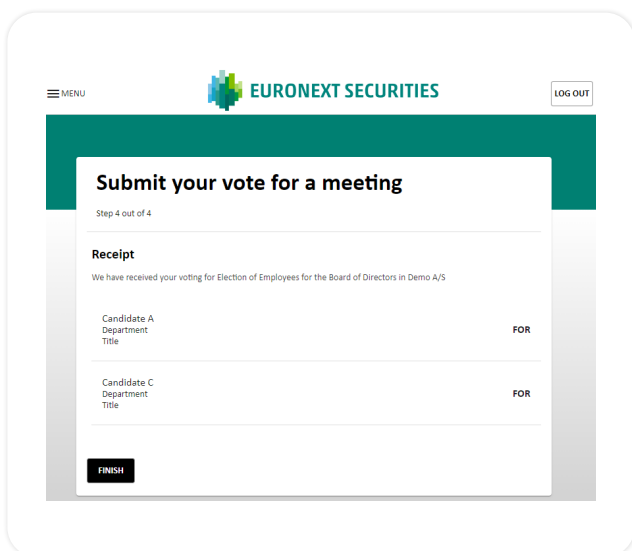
MENU

EURONEXT SECURITIES

LOG OUT

Submit your vote for a meeting

Step 4 out of 4

Receipt

We have received your voting for Election of Employees for the Board of Directors in Demo A/S

Candidate A
Department
Title

FOR

Candidate C
Department
Title

FOR

FINISH